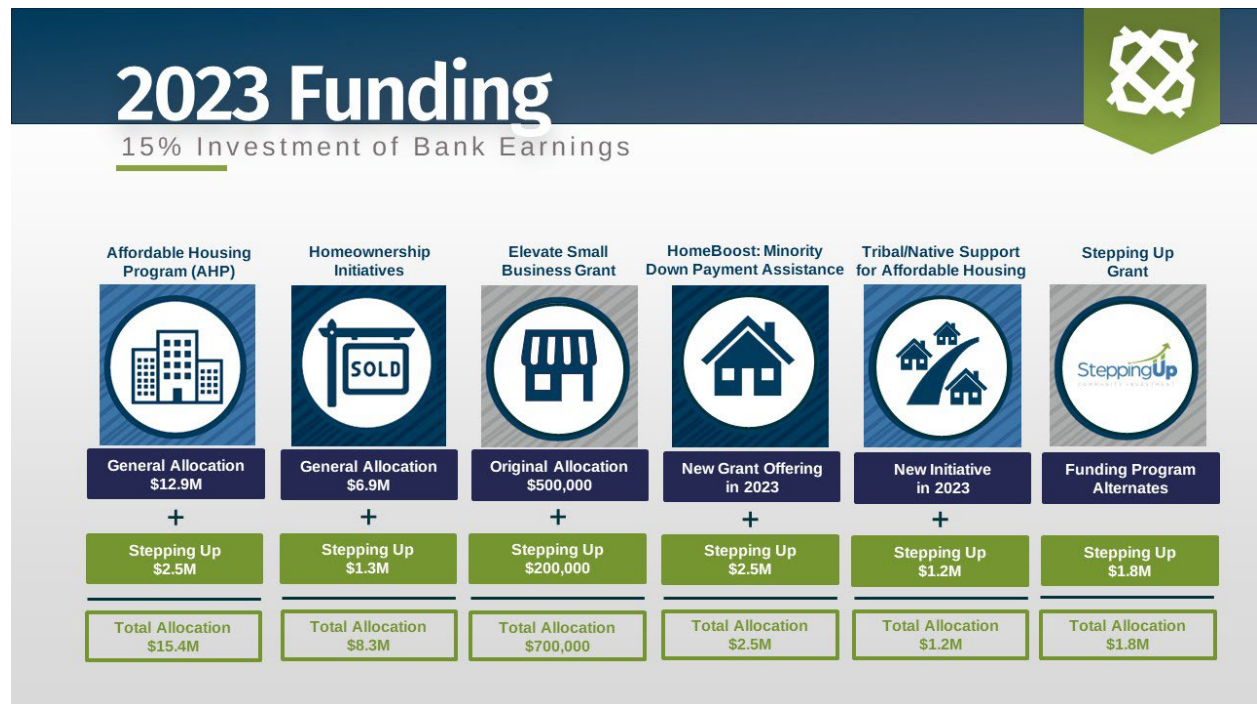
2023 Funding
15% Investment of Bank Earnings

Affordable Housing Program (AHP)

General Allocation
$12.9M

+

Stepping Up
$2.5M

Total Allocation
$15.4M

Homeownership Initiatives

SOLD

General Allocation
$6.9M

+

Stepping Up
$1.3M

Total Allocation
$8.3M

Elevate Small Business Grant

Original Allocation
$500,000

+

Stepping Up
$200,000

Total Allocation
$700,000

HomeBoost: Minority Down Payment Assistance

New Grant Offering in 2023

+

Stepping Up
$2.5M

Total Allocation
$2.5M

Tribal/Native Support for Affordable Housing

New Initiative in 2023

+

Stepping Up
$1.2M

Total Allocation
$1.2M

Stepping Up Grant

SteppingUp
COMMUNITY INVESTMENT

Funding Program Alternates

Stepping Up
$1.8M

Total Allocation
$1.8M